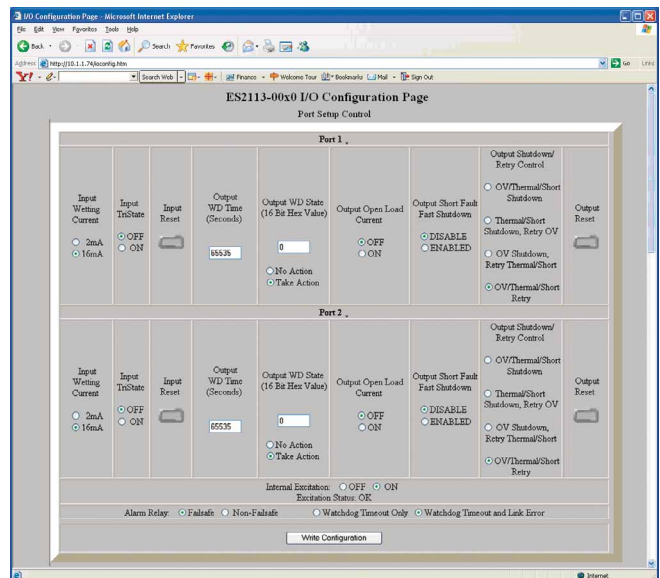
I/O Configuration Page - Microsoft Internet Explorer

File Edit View Favorites Tools Help

Back Search Favorites

Address http://10.1.1.74/ioconfig.htm Go Links

Y! Search Web Finance Welcome Tour Bookmarks Mail Sign Out

ES2113-00x0 I/O Configuration Page

Port Setup Control

Port 1

| Input Wetting Current | Input TriState | Input Reset | Output WD Time (Seconds) | Output WD State (16 Bit Hex Value) | Output Open Load Current | Output Short Fault Fast Shutdown | Output Shutdown/ Retry Control | Output Reset |
|---|---|---|---|---|---|---|---|---|
| ○ 2mA ⊙ 16mA | ⊙ OFF ○ ON | | 65535 | 0 ○ No Action ⊙ Take Action | ⊙ OFF ○ ON | ⊙ DISABLE ○ ENABLED | ○ OV/Thermal/Short Shutdown ○ Thermal/Short Shutdown, Retry OV ○ OV Shutdown, Retry Thermal/Short ⊙ OV/Thermal/Short Retry | |

Port 2

| Input Wetting Current | Input TriState | Input Reset | Output WD Time (Seconds) | Output WD State (16 Bit Hex Value) | Output Open Load Current | Output Short Fault Fast Shutdown | Output Shutdown/ Retry Control | Output Reset |
|---|---|---|---|---|---|---|---|---|
| ○ 2mA ⊙ 16mA | ⊙ OFF ○ ON | | 65535 | 0 ○ No Action ⊙ Take Action | ⊙ OFF ○ ON | ⊙ DISABLE ○ ENABLED | ○ OV/Thermal/Short Shutdown ○ Thermal/Short Shutdown, Retry OV ○ OV Shutdown, Retry Thermal/Short ⊙ OV/Thermal/Short Retry | |

Internal Excitation: ○ OFF ⊙ ON
Excitation Status: OK

Alarm Relay: ⊙ Failsafe ○ Non-Failsafe ○ Watchdog Timeout Only ⊙ Watchdog Timeout and Link Error

Write Configuration

Internet